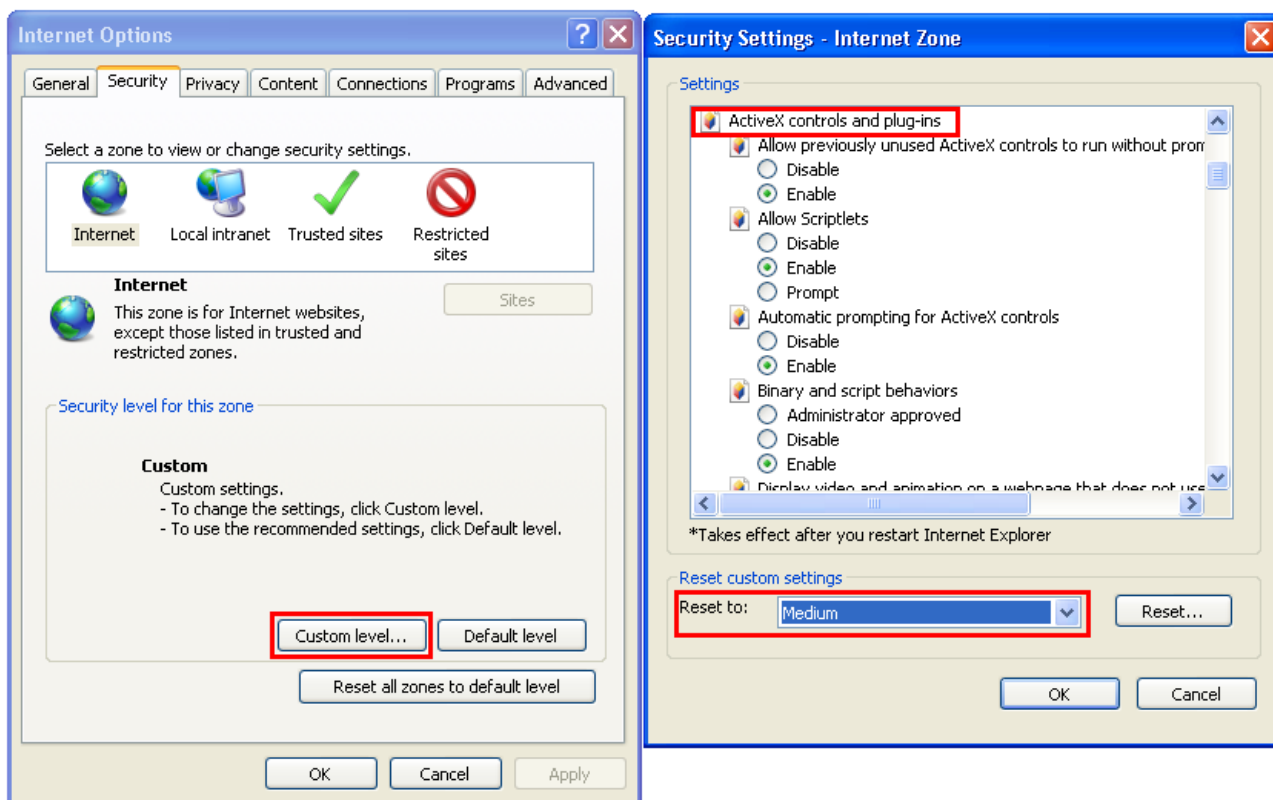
Internet Options

General | Security | Privacy | Content | Connections | Programs | Advanced

Select a zone to view or change security settings.

Internet
Local intranet
Trusted sites
Restricted sites

Internet
This zone is for Internet websites, except those listed in trusted and restricted zones.

Sites

Security level for this zone

Custom
Custom settings.
- To change the settings, click Custom level.
- To use the recommended settings, click Default level.

Custom level...
Default level

Reset all zones to default level

OK
Cancel
Apply

Security Settings - Internet Zone

Settings

ActiveX controls and plug-ins
Allow previously unused ActiveX controls to run without prom
Disable
Enable
Allow Scriptlets
Disable
Enable
Prompt
Automatic prompting for ActiveX controls
Disable
Enable
Binary and script behaviors
Administrator approved
Disable
Enable
Display video and animation on a webpage that does not use

*Takes effect after you restart Internet Explorer

Reset custom settings
Reset to:
Medium
Reset...

OK
Cancel